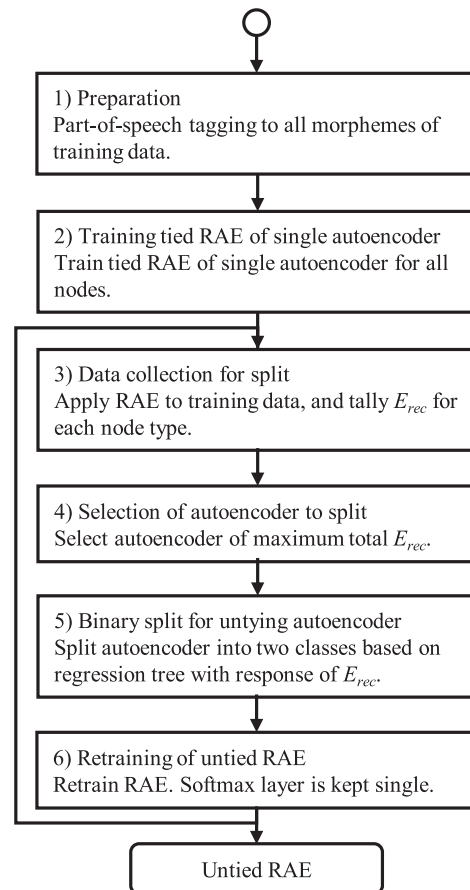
1) Preparation
Part-of-speech tagging to all morphemes of training data.

2) Training tied RAE of single autoencoder
Train tied RAE of single autoencoder for all nodes.

3) Data collection for split
Apply RAE to training data, and tally $E_{rec}$ for each node type.

4) Selection of autoencoder to split
Select autoencoder of maximum total $E_{rec}$.

5) Binary split for untying autoencoder
Split autoencoder into two classes based on regression tree with response of $E_{rec}$.

6) Retraining of untied RAE
Retrain RAE. Softmax layer is kept single.

Untied RAE